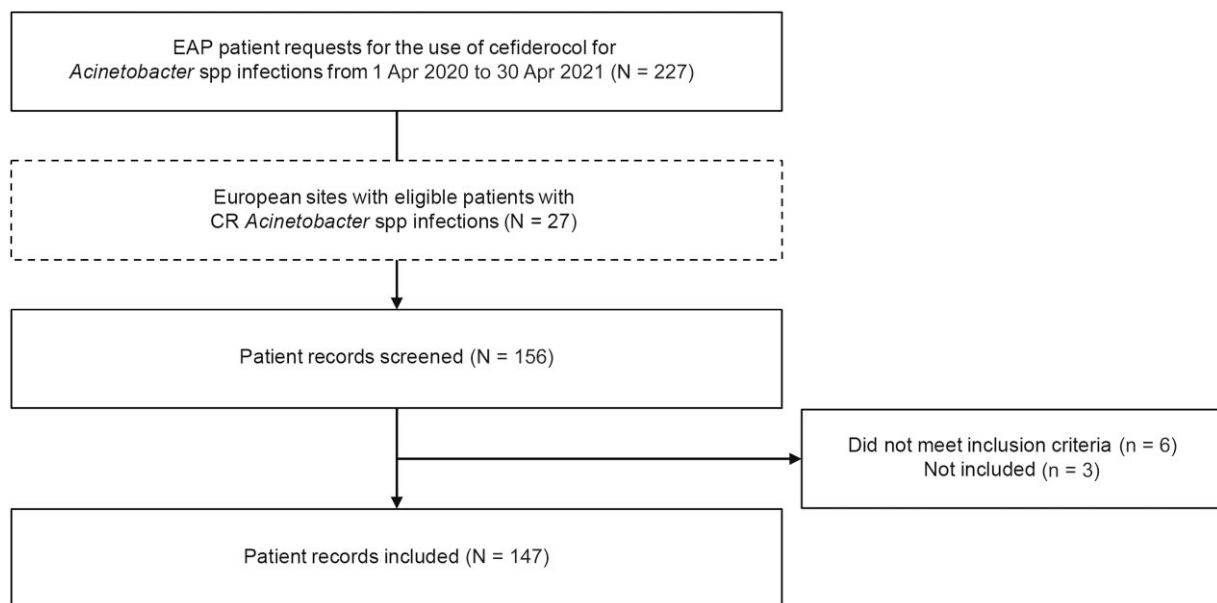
EAP patient requests for the use of cefiderocol for *Acinetobacter* spp infections from 1 Apr 2020 to 30 Apr 2021 (N = 227)

European sites with eligible patients with CR *Acinetobacter* spp infections (N = 27)

Patient records screened (N = 156)

Did not meet inclusion criteria (n = 6)
Not included (n = 3)

Patient records included (N = 147)